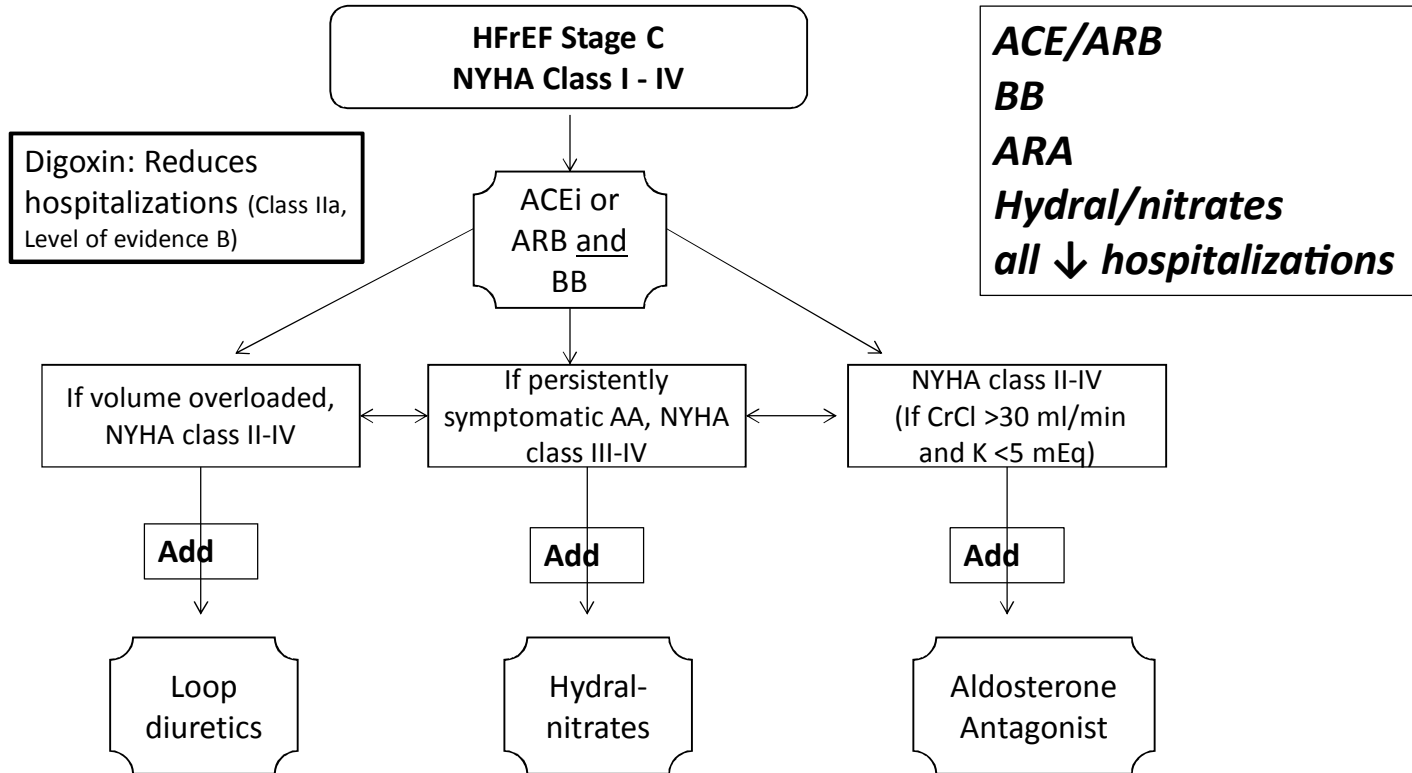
HFrEF Stage C
NYHA Class I - IV

ACE/ARB
BB
ARA
Hydral/nitrates
all ↓ hospitalizations

Digoxin: Reduces hospitalizations (Class IIa, Level of evidence B)

ACEi or ARB and BB

If volume overloaded, NYHA class II-IV

If persistently symptomatic AA, NYHA class III-IV

NYHA class II-IV (If CrCl >30 ml/min and K <5 mEq)

Add

Add

Add

Loop diuretics

Hydral-nitrates

Aldosterone Antagonist